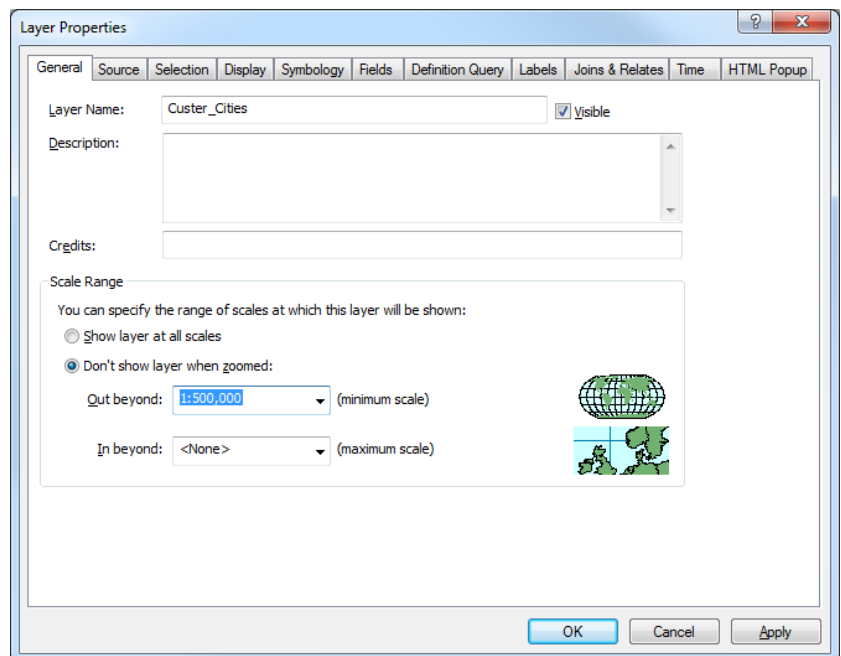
Layer Properties

?

General | Source | Selection | Display | Symbology | Fields | Definition Query | Labels | Joins & Relates | Time | HTML Popup

Layer Name: Custer_Cities

Visible

Description:

Credits:

Scale Range

You can specify the range of scales at which this layer will be shown:

Show layer at all scales

Don't show layer when zoomed:

Out beyond: 1:500,000 (minimum scale)

In beyond: <None> (maximum scale)

OK | Cancel | Apply